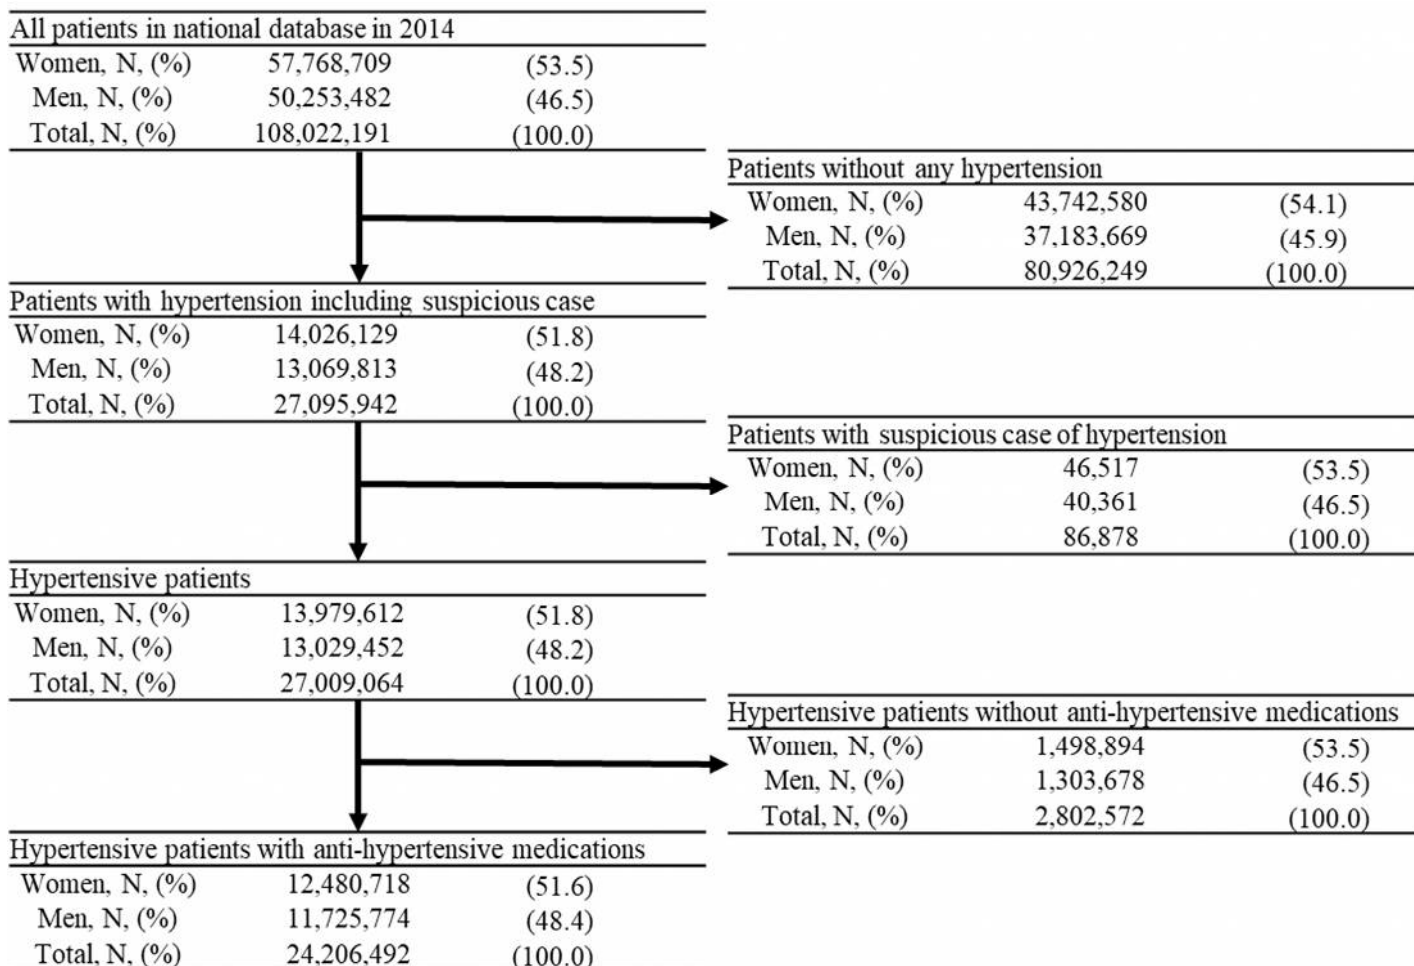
All patients in national database in 2014

| | | |
|---|---|---|
| Women, N, (%) | 57,768,709 | (53.5) |
| Men, N, (%) | 50,253,482 | (46.5) |
| Total, N, (%) | 108,022,191 | (100.0) |

Patients without any hypertension

| | | |
|---|---|---|
| Women, N, (%) | 43,742,580 | (54.1) |
| Men, N, (%) | 37,183,669 | (45.9) |
| Total, N, (%) | 80,926,249 | (100.0) |

Patients with hypertension including suspicious case

| | | |
|---|---|---|
| Women, N, (%) | 14,026,129 | (51.8) |
| Men, N, (%) | 13,069,813 | (48.2) |
| Total, N, (%) | 27,095,942 | (100.0) |

Patients with suspicious case of hypertension

| | | |
|---|---|---|
| Women, N, (%) | 46,517 | (53.5) |
| Men, N, (%) | 40,361 | (46.5) |
| Total, N, (%) | 86,878 | (100.0) |

Hypertensive patients

| | | |
|---|---|---|
| Women, N, (%) | 13,979,612 | (51.8) |
| Men, N, (%) | 13,029,452 | (48.2) |
| Total, N, (%) | 27,009,064 | (100.0) |

Hypertensive patients without anti-hypertensive medications

| | | |
|---|---|---|
| Women, N, (%) | 1,498,894 | (53.5) |
| Men, N, (%) | 1,303,678 | (46.5) |
| Total, N, (%) | 2,802,572 | (100.0) |

Hypertensive patients with anti-hypertensive medications

| | | |
|---|---|---|
| Women, N, (%) | 12,480,718 | (51.6) |
| Men, N, (%) | 11,725,774 | (48.4) |
| Total, N, (%) | 24,206,492 | (100.0) |